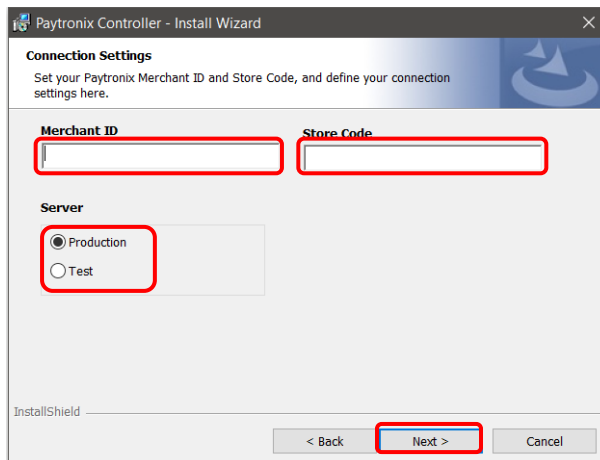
Paytronix Controller - Install Wizard

Connection Settings

Set your Paytronix Merchant ID and Store Code, and define your connection settings here.

Merchant ID

Store Code

Server

Production

Test

InstallShield

< Back

Next >

Cancel